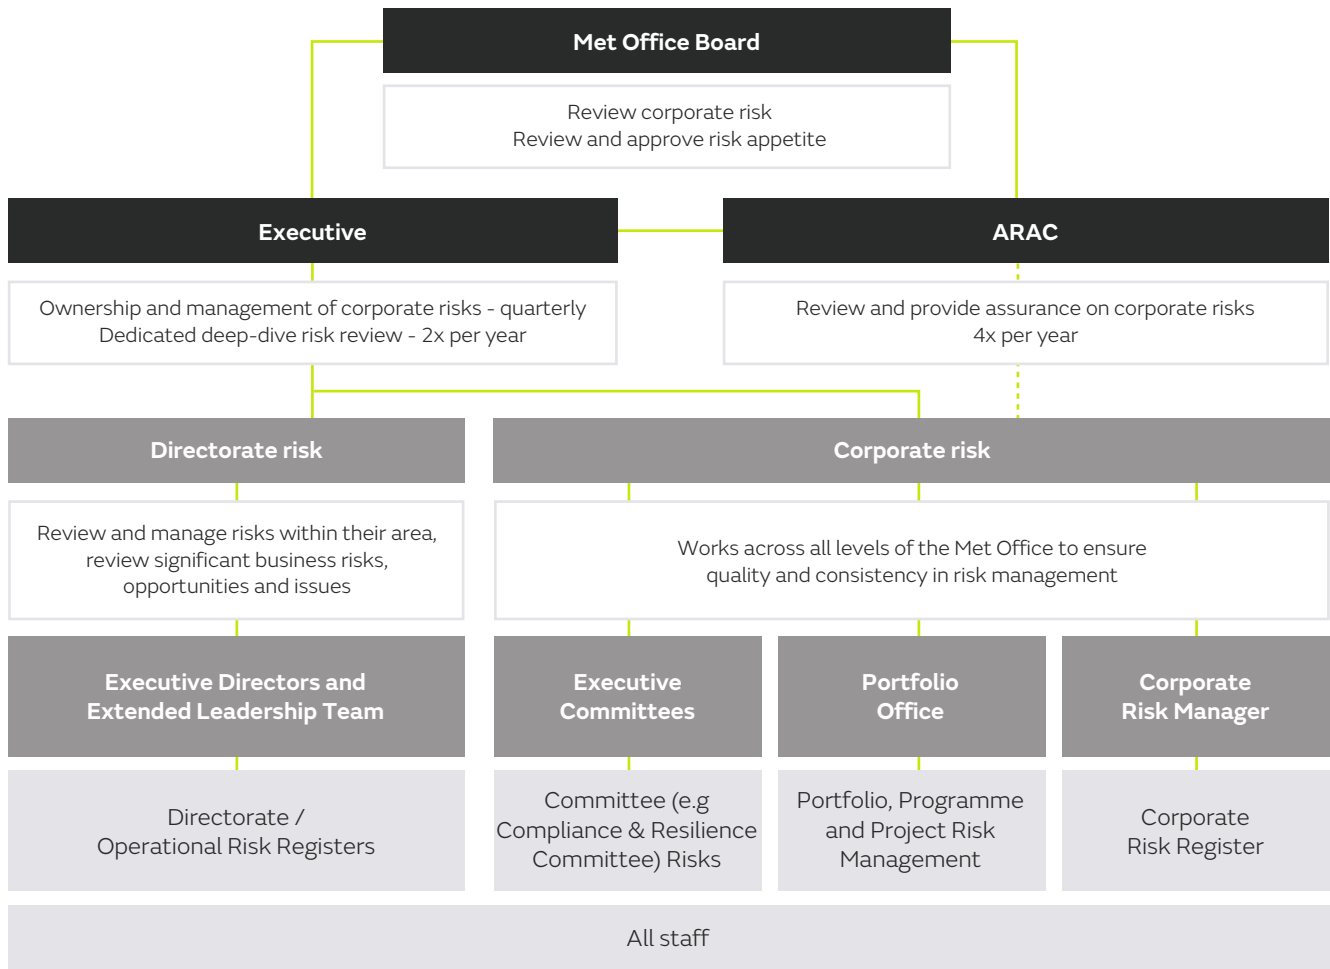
Met Office Board

Review corporate risk
Review and approve risk appetite

Executive

Ownership and management of corporate risks - quarterly
Dedicated deep-dive risk review - 2x per year

ARAC

Review and provide assurance on corporate risks
4x per year

Directorate risk

Review and manage risks within their area, review significant business risks, opportunities and issues

Corporate risk

Works across all levels of the Met Office to ensure quality and consistency in risk management

Executive Directors and Extended Leadership Team

Directorate / Operational Risk Registers

Executive Committees

Committee (e.g Compliance & Resilience Committee) Risks

Portfolio Office

Portfolio, Programme and Project Risk Management

Corporate Risk Manager

Corporate Risk Register

All staff